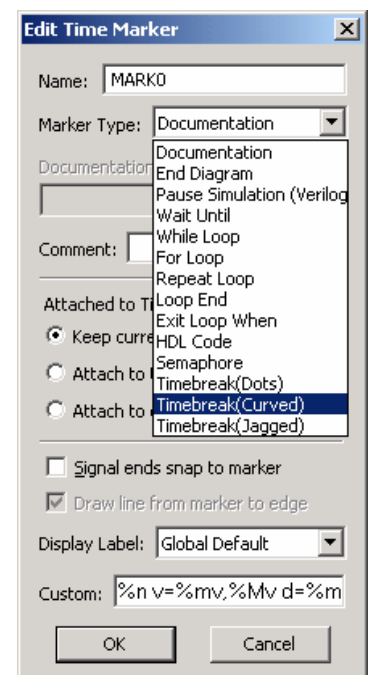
Edit Time Marker

Name: MARK0

Marker Type: Documentation

Documentation
End Diagram
Pause Simulation (Verilog
Wait Until
While Loop
For Loop
Repeat Loop
Loop End
Exit Loop When
HDL Code
Semaphore
Timebreak(Dots)
Timebreak(Curved)
Timebreak(Jagged)

Documentation

Comment:

Attached to Ti

Keep curre

Attach to

Attach to

Signal ends snap to marker

Draw line from marker to edge

Display Label: Global Default

Custom: %n v=%mv,%Mv d=%m

OK Cancel